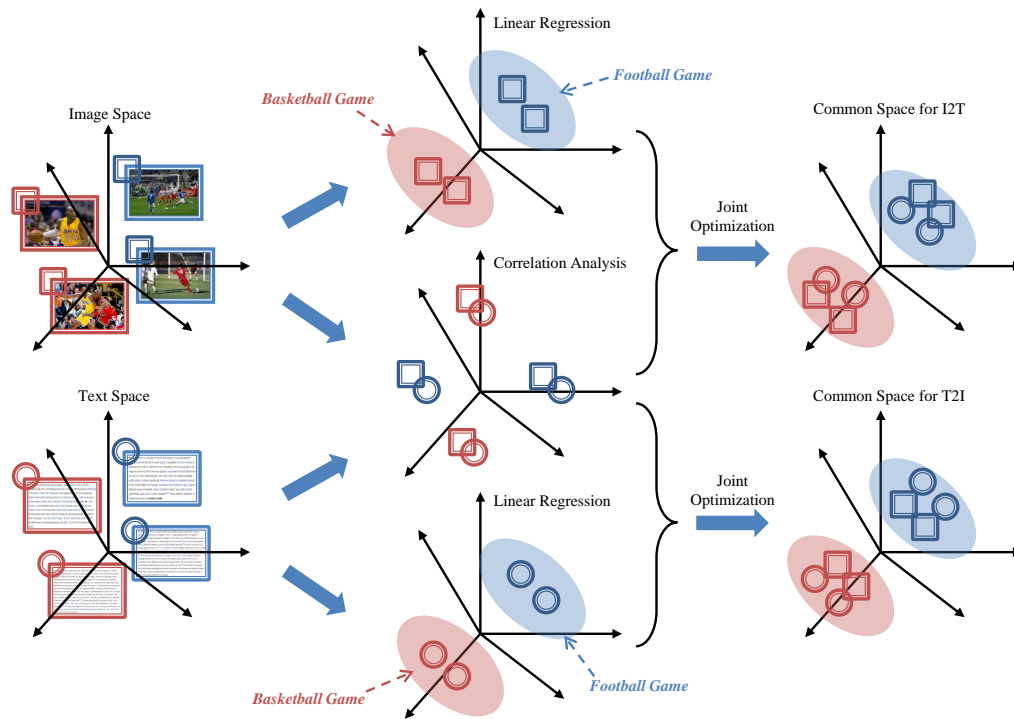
Image Space

Text Space

Linear Regression

Basketball Game

Football Game

Correlation Analysis

Linear Regression

Basketball Game

Football Game

Joint Optimization

Joint Optimization

Common Space for I2T

Common Space for T2I